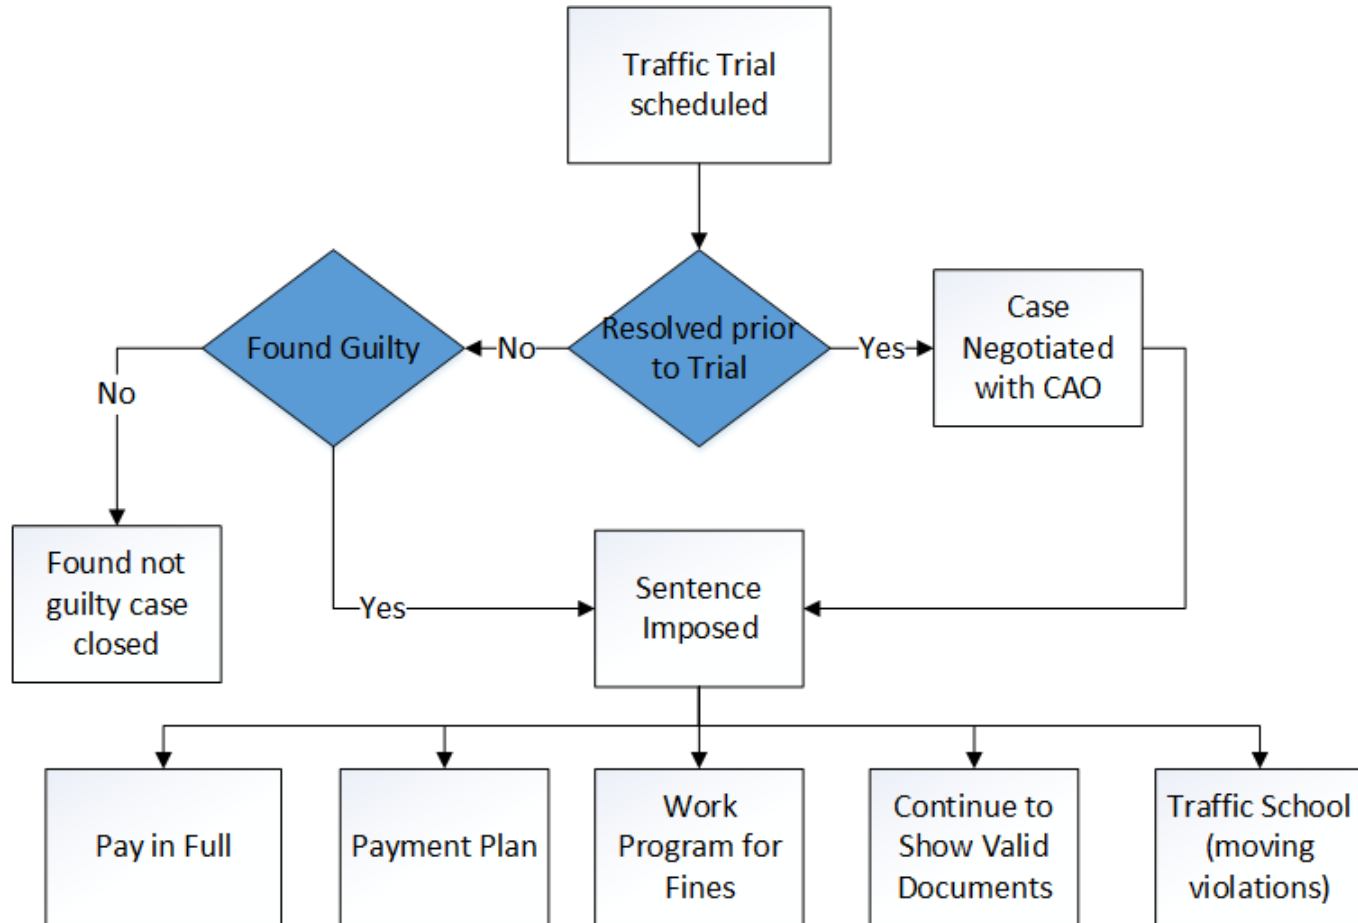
Traffic Trial scheduled

Found Guilty

No

Resolved prior to Trial

Yes

Case Negotiated with CAO

No

Found not guilty case closed

Yes

Sentence Imposed

Pay in Full

Payment Plan

Work Program for Fines

Continue to Show Valid Documents

Traffic School (moving violations)